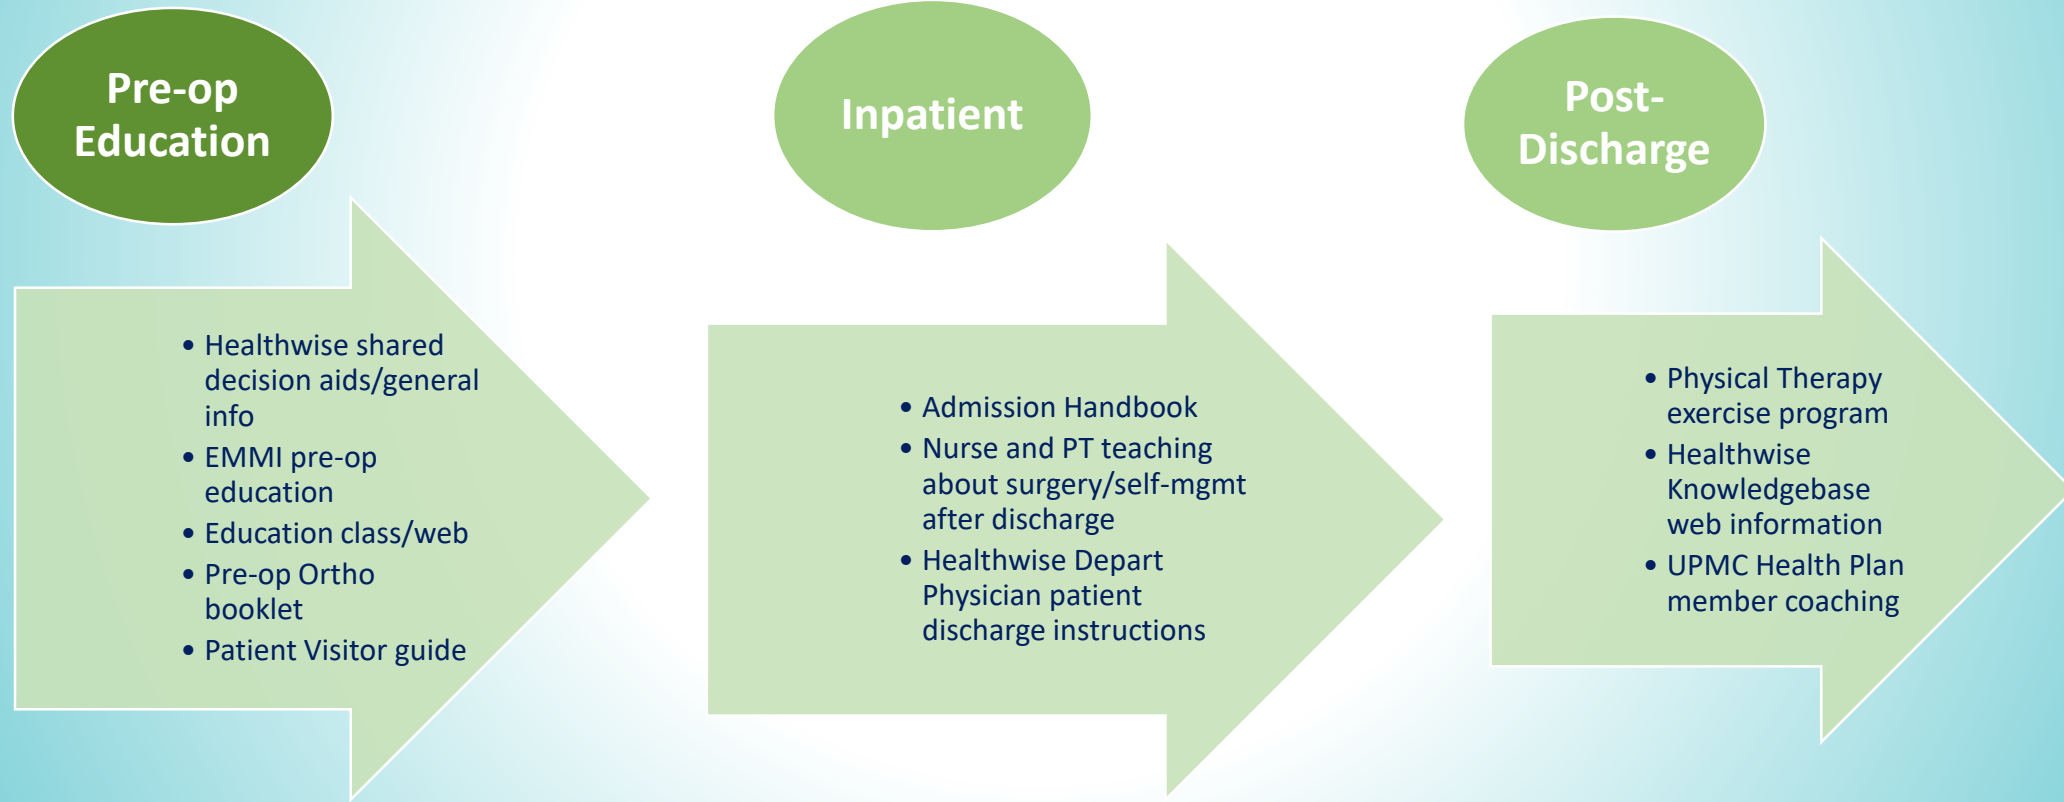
Pre-op Education

Inpatient

Post-Discharge

- Healthwise shared decision aids/general info
- EMMI pre-op education
- Education class/web
- Pre-op Ortho booklet
- Patient Visitor guide

- Admission Handbook
- Nurse and PT teaching about surgery/self-mgmt after discharge
- Healthwise Depart Physician patient discharge instructions

- Physical Therapy exercise program
- Healthwise Knowledgebase web information
- UPMC Health Plan member coaching